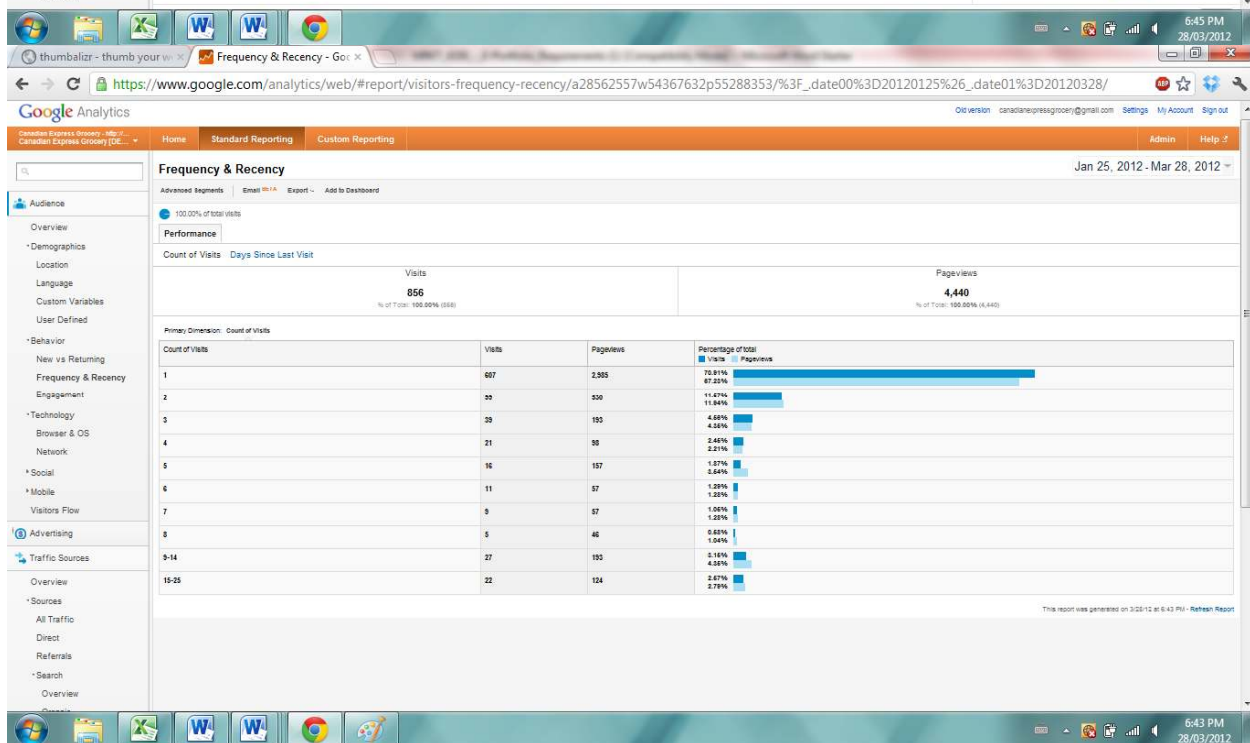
6:45 PM
28/03/2012

thumbalizr - thumb your w
Frequency & Recency - Goo
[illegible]

https://www.google.com/analytics/web/#report/visitors-frequency-recency/a28562557w54367632p55288353/%3F_.date00%3D20120125%26_.date01%3D20120328/

Google Analytics

Old version canadianexpressgrocery@gmail.com Settings My Account Sign out

Canadian Express Grocery - http://...
Canadian Express Grocery [DE...

Home Standard Reporting Custom Reporting Admin Help

Audience
Overview
Demographics
Location
Language
Custom Variables
User Defined
Behavior
New vs Returning
Frequency & Recency
Engagement
Technology
Browser & OS
Network
Social
Mobile
Visitors Flow
Advertising
Traffic Sources
Overview
Sources
All Traffic
Direct
Referrals
Search
Overview

Frequency & Recency

Jan 25, 2012 - Mar 28, 2012

Advanced Segments Email BETA Export Add to Dashboard

100.00% of total visits

Performance

Count of Visits Days Since Last Visit

Visits
856
% of Total: 100.00% (856)

Pageviews
4,440
% of Total: 100.00% (4,440)

Primary Dimension: Count of Visits

| Count of Visits | Visits | Pageviews | Percentage of total Visits Pageviews |
|---|---|---|---|
| 1 | 607 | 2,985 | 70.91% 67.23% |
| 2 | 99 | 530 | 11.57% 11.94% |
| 3 | 39 | 193 | 4.56% 4.35% |
| 4 | 21 | 98 | 2.45% 2.21% |
| 5 | 16 | 157 | 1.87% 3.54% |
| 6 | 11 | 57 | 1.29% 1.28% |
| 7 | 9 | 57 | 1.05% 1.28% |
| 8 | 5 | 46 | 0.58% 1.04% |
| 9-14 | 27 | 193 | 3.15% 4.35% |
| 15-25 | 22 | 124 | 2.57% 2.79% |

This report was generated on 3/28/12 at 6:43 PM - Refresh Report

6:43 PM
28/03/2012